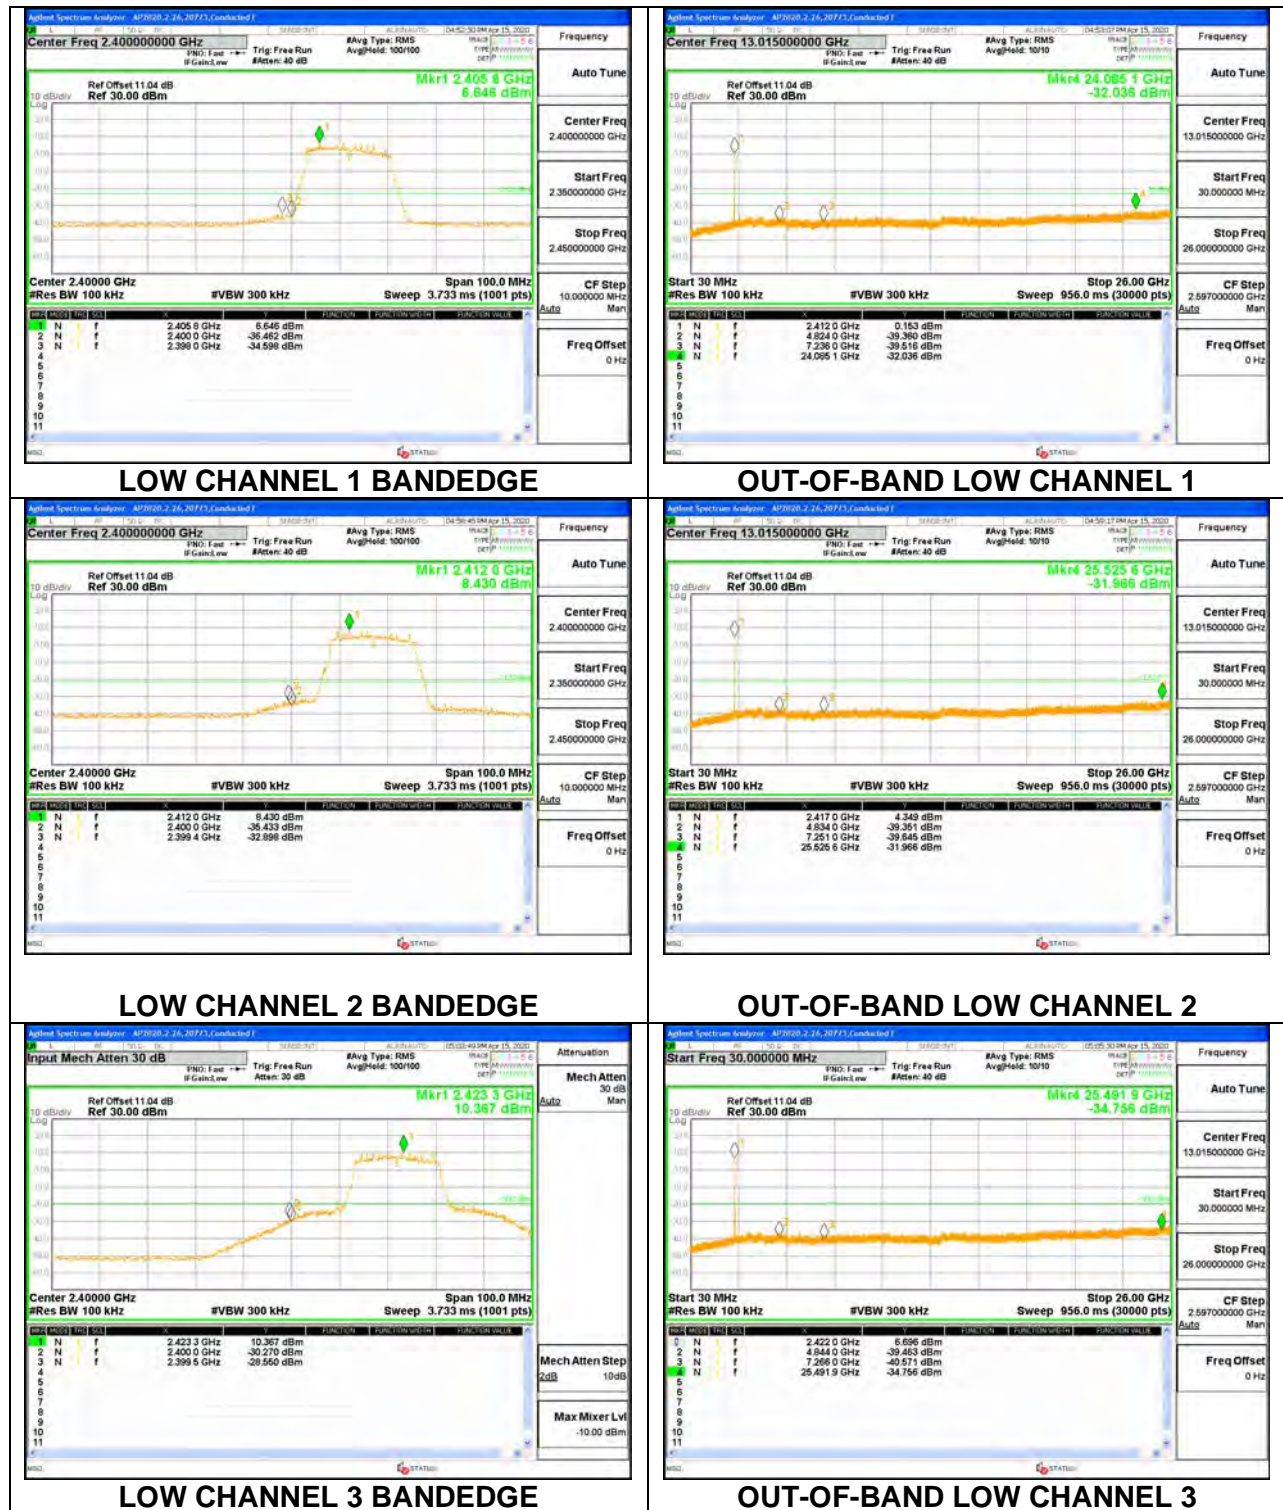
Agilent Spectrum Analyzer - AP2020.2.26,20773,Conducted
Center Freq 2.400000000 GHz
PNO: Fast  Trig: Free Run  #Avg Type: RMS  Avg|Hold: 100/100
IFGain:Low  #Atten: 40 dB
04:52:50 PM Apr 15, 2020
Ref Offset 11.04 dB
10 dB/div  Ref 30.00 dBm
Mkr1 2.405 8 GHz
6.646 dBm
Center 2.40000 GHz
#Res BW 100 kHz  #VBW 300 kHz
Span 100.0 MHz
Sweep 3.733 ms (1001 pts)

| MKR | MODE | TRC | SCL | X | Y |
|---|---|---|---|---|---|
| 1 | N | 1 | f | 2.405 8 GHz | 6.646 dBm |
| 2 | N | 1 | f | 2.400 0 GHz | -36.482 dBm |
| 3 | N | 1 | f | 2.390 0 GHz | -34.598 dBm |

Frequency
Auto Tune
Center Freq 2.400000000 GHz
Start Freq 2.350000000 GHz
Stop Freq 2.450000000 GHz
CF Step 10.000000 MHz Auto Man
Freq Offset 0 Hz
STATUS
LOW CHANNEL 1 BANDEDGE

Agilent Spectrum Analyzer - AP2020.2.26,20773,Conducted
Center Freq 13.015000000 GHz
PNO: Fast  Trig: Free Run  #Avg Type: RMS  Avg|Hold: 10/10
IFGain:Low  #Atten: 40 dB
04:53:07 PM Apr 15, 2020
Ref Offset 11.04 dB
10 dB/div  Ref 30.00 dBm
Mkr4 24.085 1 GHz
-32.036 dBm
Start 30 MHz
#Res BW 100 kHz  #VBW 300 kHz
Stop 26.00 GHz
Sweep 956.0 ms (30000 pts)

| MKR | MODE | TRC | SCL | X | Y |
|---|---|---|---|---|---|
| 1 | N | 1 | f | 2.412 0 GHz | 0.153 dBm |
| 2 | N | 1 | f | 4.824 0 GHz | -39.360 dBm |
| 3 | N | 1 | f | 7.236 0 GHz | -39.516 dBm |
| 4 | N | 1 | f | 24.085 1 GHz | -32.036 dBm |

Frequency
Auto Tune
Center Freq 13.015000000 GHz
Start Freq 30.000000 MHz
Stop Freq 26.000000000 GHz
CF Step 2.597000000 GHz Auto Man
Freq Offset 0 Hz
STATUS
OUT-OF-BAND LOW CHANNEL 1

Agilent Spectrum Analyzer - AP2020.2.26,20773,Conducted
Center Freq 2.400000000 GHz
PNO: Fast  Trig: Free Run  #Avg Type: RMS  Avg|Hold: 100/100
IFGain:Low  #Atten: 40 dB
04:56:45 PM Apr 15, 2020
Ref Offset 11.04 dB
10 dB/div  Ref 30.00 dBm
Mkr1 2.412 0 GHz
8.430 dBm
Center 2.40000 GHz
#Res BW 100 kHz  #VBW 300 kHz
Span 100.0 MHz
Sweep 3.733 ms (1001 pts)

| MKR | MODE | TRC | SCL | X | Y |
|---|---|---|---|---|---|
| 1 | N | 1 | f | 2.412 0 GHz | 8.430 dBm |
| 2 | N | 1 | f | 2.400 0 GHz | -35.433 dBm |
| 3 | N | 1 | f | 2.399 4 GHz | -32.898 dBm |

Frequency
Auto Tune
Center Freq 2.400000000 GHz
Start Freq 2.350000000 GHz
Stop Freq 2.450000000 GHz
CF Step 10.000000 MHz Auto Man
Freq Offset 0 Hz
STATUS
LOW CHANNEL 2 BANDEDGE

Agilent Spectrum Analyzer - AP2020.2.26,20773,Conducted
Center Freq 13.015000000 GHz
PNO: Fast  Trig: Free Run  #Avg Type: RMS  Avg|Hold: 10/10
IFGain:Low  #Atten: 40 dB
04:59:17 PM Apr 15, 2020
Ref Offset 11.04 dB
10 dB/div  Ref 30.00 dBm
Mkr4 25.525 6 GHz
-31.966 dBm
Start 30 MHz
#Res BW 100 kHz  #VBW 300 kHz
Stop 26.00 GHz
Sweep 956.0 ms (30000 pts)

| MKR | MODE | TRC | SCL | X | Y |
|---|---|---|---|---|---|
| 1 | N | 1 | f | 2.417 0 GHz | 4.349 dBm |
| 2 | N | 1 | f | 4.834 0 GHz | -39.351 dBm |
| 3 | N | 1 | f | 7.251 0 GHz | -39.645 dBm |
| 4 | N | 1 | f | 25.525 6 GHz | -31.966 dBm |

Frequency
Auto Tune
Center Freq 13.015000000 GHz
Start Freq 30.000000 MHz
Stop Freq 26.000000000 GHz
CF Step 2.597000000 GHz Auto Man
Freq Offset 0 Hz
STATUS
OUT-OF-BAND LOW CHANNEL 2

Agilent Spectrum Analyzer - AP2020.2.26,20773,Conducted
Input Mech Atten 30 dB
PNO: Fast  Trig: Free Run  #Avg Type: RMS  Avg|Hold: 100/100
IFGain:Low  Atten: 30 dB
05:03:49 PM Apr 15, 2020
Ref Offset 11.04 dB
10 dB/div  Ref 30.00 dBm
Mkr1 2.423 3 GHz
10.367 dBm
Center 2.40000 GHz
#Res BW 100 kHz  #VBW 300 kHz
Span 100.0 MHz
Sweep 3.733 ms (1001 pts)

| MKR | MODE | TRC | SCL | X | Y |
|---|---|---|---|---|---|
| 1 | N | 1 | f | 2.423 3 GHz | 10.367 dBm |
| 2 | N | 1 | f | 2.400 0 GHz | -30.270 dBm |
| 3 | N | 1 | f | 2.399 5 GHz | -28.550 dBm |

Attenuation
Mech Atten 30 dB Auto Man
Mech Atten Step 2dB 10dB
Max Mixer Lvl -10.00 dBm
STATUS
LOW CHANNEL 3 BANDEDGE

Agilent Spectrum Analyzer - AP2020.2.26,20773,Conducted
Start Freq 30.000000 MHz
PNO: Fast  Trig: Free Run  #Avg Type: RMS  Avg|Hold: 10/10
IFGain:Low  #Atten: 40 dB
05:05:30 PM Apr 15, 2020
Ref Offset 11.04 dB
10 dB/div  Ref 30.00 dBm
Mkr4 25.491 9 GHz
-34.756 dBm
Start 30 MHz
#Res BW 100 kHz  #VBW 300 kHz
Stop 26.00 GHz
Sweep 956.0 ms (30000 pts)

| MKR | MODE | TRC | SCL | X | Y |
|---|---|---|---|---|---|
| 1 | N | 1 | f | 2.422 0 GHz | 6.696 dBm |
| 2 | N | 1 | f | 4.844 0 GHz | -39.463 dBm |
| 3 | N | 1 | f | 7.266 0 GHz | -40.571 dBm |
| 4 | N | 1 | f | 25.491 9 GHz | -34.756 dBm |

Frequency
Auto Tune
Center Freq 13.015000000 GHz
Start Freq 30.000000 MHz
Stop Freq 26.000000000 GHz
CF Step 2.597000000 GHz Auto Man
Freq Offset 0 Hz
STATUS
OUT-OF-BAND LOW CHANNEL 3